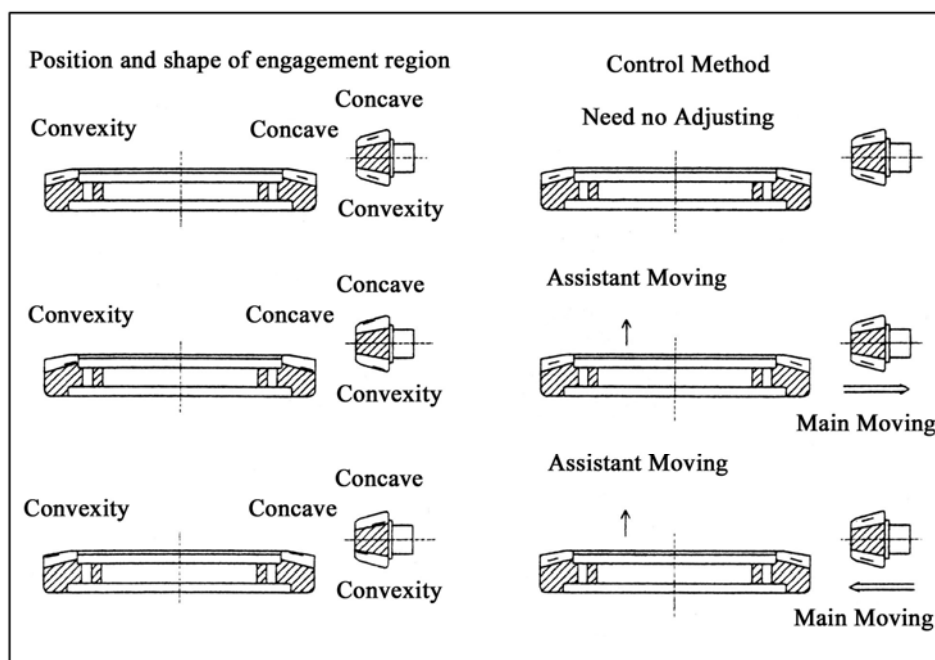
Position and shape of engagement region

Control Method

Concave

Convexity

Concave

Need no Adjusting

Convexity

Concave

Assistant Moving

Convexity

Concave

Convexity

Main Moving

Concave

Assistant Moving

Convexity

Concave

Convexity

Main Moving